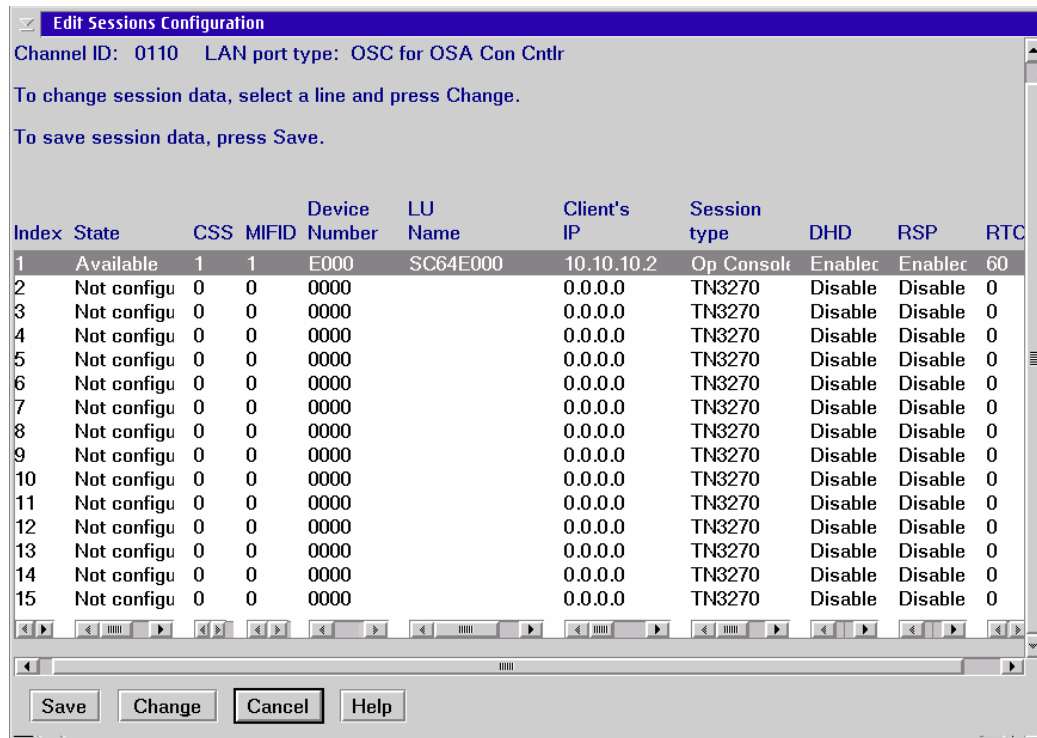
Edit Sessions Configuration

Channel ID: 0110 LAN port type: OSC for OSA Con Cntlr

To change session data, select a line and press Change.

To save session data, press Save.

| Index | State | CSS | MIFID | Device Number | LU Name | Client's IP | Session type | DHD | RSP | RTC |
|---|---|---|---|---|---|---|---|---|---|---|
| 1 | Available | 1 | 1 | E000 | SC64E000 | 10.10.10.2 | Op Consol | Enablec | Enablec | 60 |
| 2 | Not configu | 0 | 0 | 0000 | | 0.0.0.0 | TN3270 | Disable | Disable | 0 |
| 3 | Not configu | 0 | 0 | 0000 | | 0.0.0.0 | TN3270 | Disable | Disable | 0 |
| 4 | Not configu | 0 | 0 | 0000 | | 0.0.0.0 | TN3270 | Disable | Disable | 0 |
| 5 | Not configu | 0 | 0 | 0000 | | 0.0.0.0 | TN3270 | Disable | Disable | 0 |
| 6 | Not configu | 0 | 0 | 0000 | | 0.0.0.0 | TN3270 | Disable | Disable | 0 |
| 7 | Not configu | 0 | 0 | 0000 | | 0.0.0.0 | TN3270 | Disable | Disable | 0 |
| 8 | Not configu | 0 | 0 | 0000 | | 0.0.0.0 | TN3270 | Disable | Disable | 0 |
| 9 | Not configu | 0 | 0 | 0000 | | 0.0.0.0 | TN3270 | Disable | Disable | 0 |
| 10 | Not configu | 0 | 0 | 0000 | | 0.0.0.0 | TN3270 | Disable | Disable | 0 |
| 11 | Not configu | 0 | 0 | 0000 | | 0.0.0.0 | TN3270 | Disable | Disable | 0 |
| 12 | Not configu | 0 | 0 | 0000 | | 0.0.0.0 | TN3270 | Disable | Disable | 0 |
| 13 | Not configu | 0 | 0 | 0000 | | 0.0.0.0 | TN3270 | Disable | Disable | 0 |
| 14 | Not configu | 0 | 0 | 0000 | | 0.0.0.0 | TN3270 | Disable | Disable | 0 |
| 15 | Not configu | 0 | 0 | 0000 | | 0.0.0.0 | TN3270 | Disable | Disable | 0 |

Save Change Cancel Help